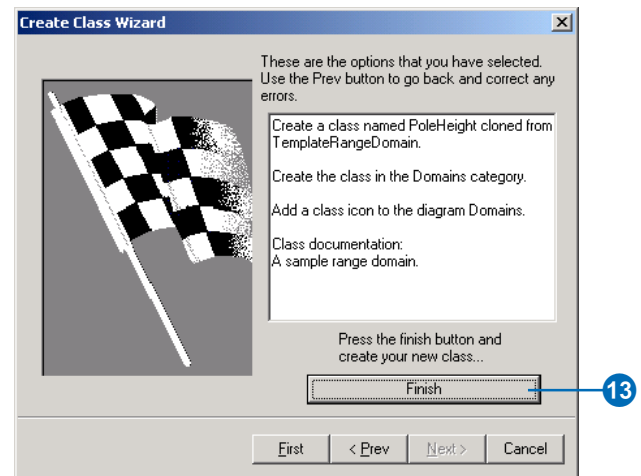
Create Class Wizard

These are the options that you have selected. Use the Prev button to go back and correct any errors.

Create a class named PoleHeight cloned from TemplateRangeDomain.

Create the class in the Domains category.

Add a class icon to the diagram Domains.

Class documentation:
A sample range domain.

Press the finish button and create your new class...

Finish

13

First
< Prev
Next >
Cancel